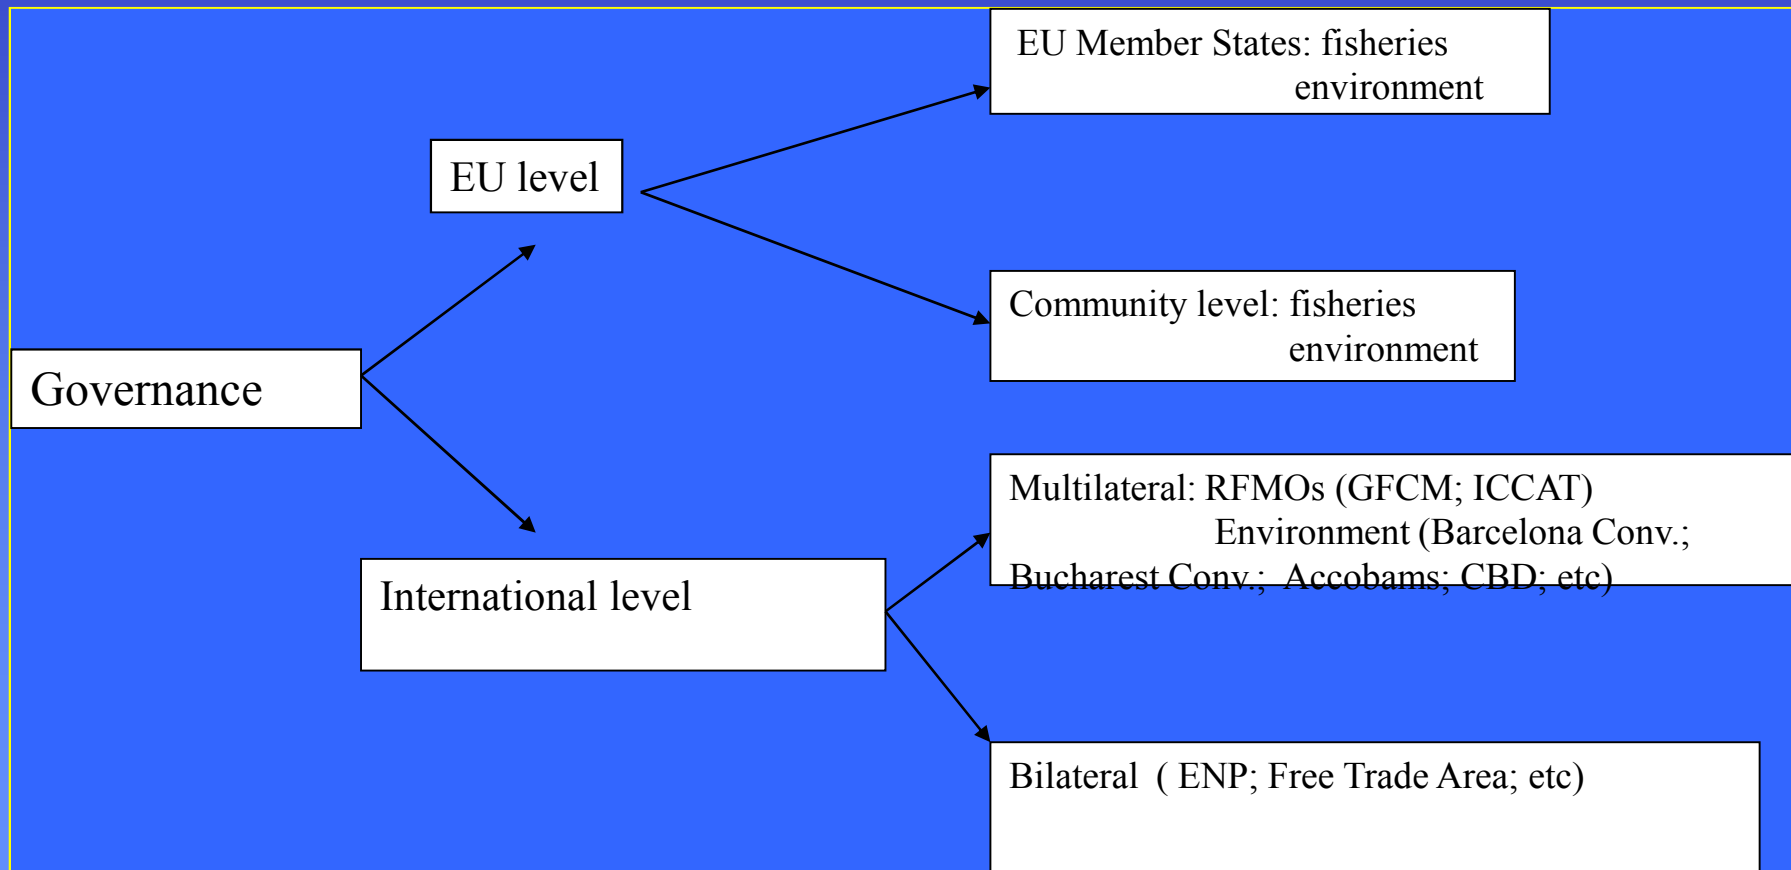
Governance

EU level

EU Member States: fisheries
environment

Community level: fisheries
environment

International level

Multilateral: RFMOs (GFCM; ICCAT)
Environment (Barcelona Conv.; Bucharest Conv.; Accobams; CBD; etc)

Bilateral ( ENP; Free Trade Area; etc)